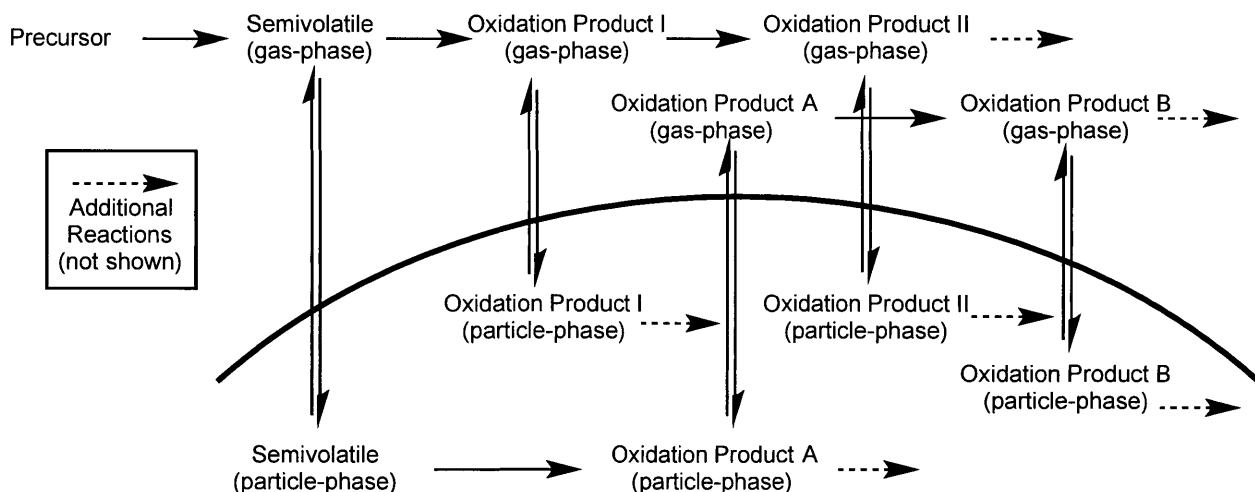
Precursor

Semivolatile
(gas-phase)

Oxidation Product I
(gas-phase)

Oxidation Product II
(gas-phase)

Oxidation Product A
(gas-phase)

Oxidation Product B
(gas-phase)

Additional
Reactions
(not shown)

Oxidation Product I
(particle-phase)

Oxidation Product II
(particle-phase)

Oxidation Product B
(particle-phase)

Semivolatile
(particle-phase)

Oxidation Product A
(particle-phase)